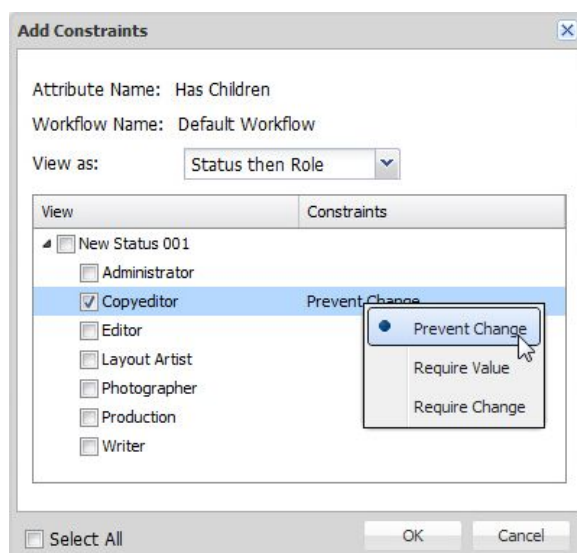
Add Constraints

Attribute Name: Has Children

Workflow Name: Default Workflow

View as: Status then Role

| View | Constraints |
|---|---|
| New Status 001 | |
| Administrator | |
| Copyeditor | Prevent Change |
| Editor | |
| Layout Artist | |
| Photographer | |
| Production | |
| Writer | |

Prevent Change
Require Value
Require Change

Select All

OK

Cancel